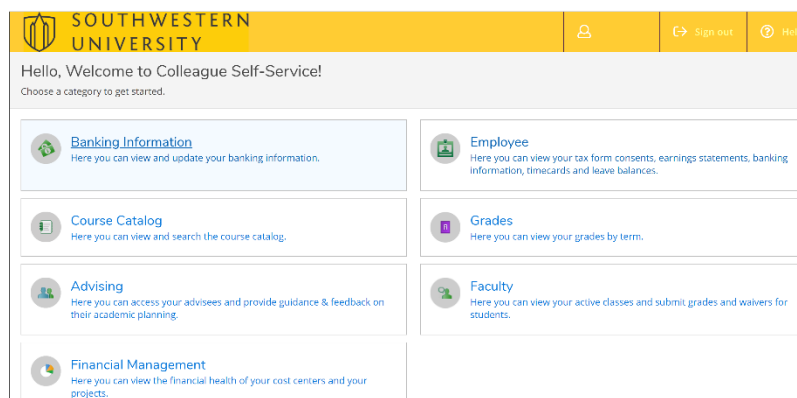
SOUTHWESTERN UNIVERSITY

Sign out

Hel

Hello, Welcome to Colleague Self-Service!

Choose a category to get started.

Banking Information
Here you can view and update your banking information.

Employee
Here you can view your tax form consents, earnings statements, banking information, timecards and leave balances.

Course Catalog
Here you can view and search the course catalog.

Grades
Here you can view your grades by term.

Advising
Here you can access your advisees and provide guidance & feedback on their academic planning.

Faculty
Here you can view your active classes and submit grades and waivers for students.

Financial Management
Here you can view the financial health of your cost centers and your projects.